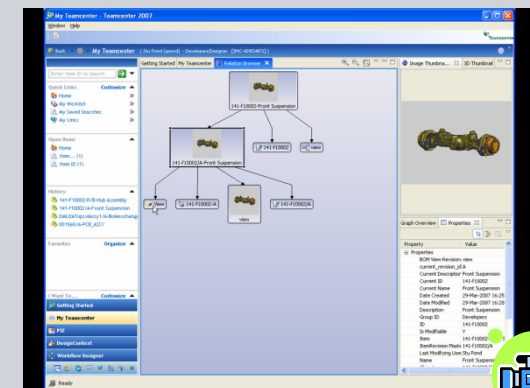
My Teamcenter - Teamcenter 2007

Window Help

Back My Teamcenter ( Stu Pond (spond) - Developers/Designer [DXC-6092467] )

Teamcenter

Enter Item ID to Search

Quick Links Customize
Home
My Worklist
My Saved Searches
My Links

Open Items
Home
Item... (1)
Item ID (1)

History
141-F10002-R/B-Hub Assembly
141-F10002/A-Front Suspension
DWLDATopic.xkcsy.104-Brake.change
0019681A-PCB_ASSY

Favorites Organize

I Want To... Customize
Getting Started
My Teamcenter
PSE
DesignContext
Workflow Designer

Getting Started My Teamcenter Relation Browser

141-F10002-Front Suspension

141-F10002/A-Front Suspension

141-F10002

view

view

141-F10002-A

view

141-F10002/A

Image Thumbna... 3D Thumbnail

Graph Overview Properties

| Property | Value |
|---|---|
| Properties | |
| BOM View Revision | view |
| current_revision_id | A |
| Current Description | Front Suspension |
| Current ID | 141-F10002 |
| Current Name | Front Suspension |
| Date Created | 29-Mar-2007 16:25 |
| Date Modified | 29-Mar-2007 16:25 |
| Description | Front Suspension |
| Group ID | Developers |
| ID | 141-F10002 |
| Is Modifiable | Y |
| Item | 141-F10002 |
| ItemRevision Master | 141-F10002/A |
| Last Modifying User | Stu Pond |
| Name | Front Suspension |

Ready